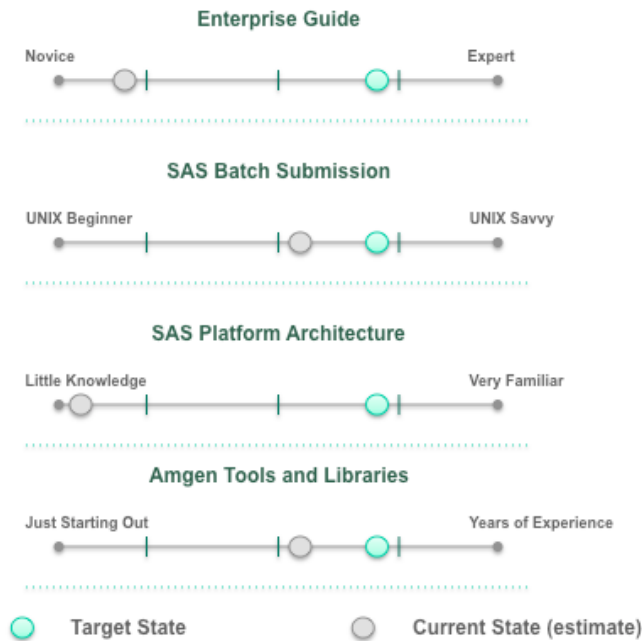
Enterprise Guide

Novice

Expert

SAS Batch Submission

UNIX Beginner

UNIX Savvy

SAS Platform Architecture

Little Knowledge

Very Familiar

Amgen Tools and Libraries

Just Starting Out

Years of Experience

Target State

Current State (estimate)